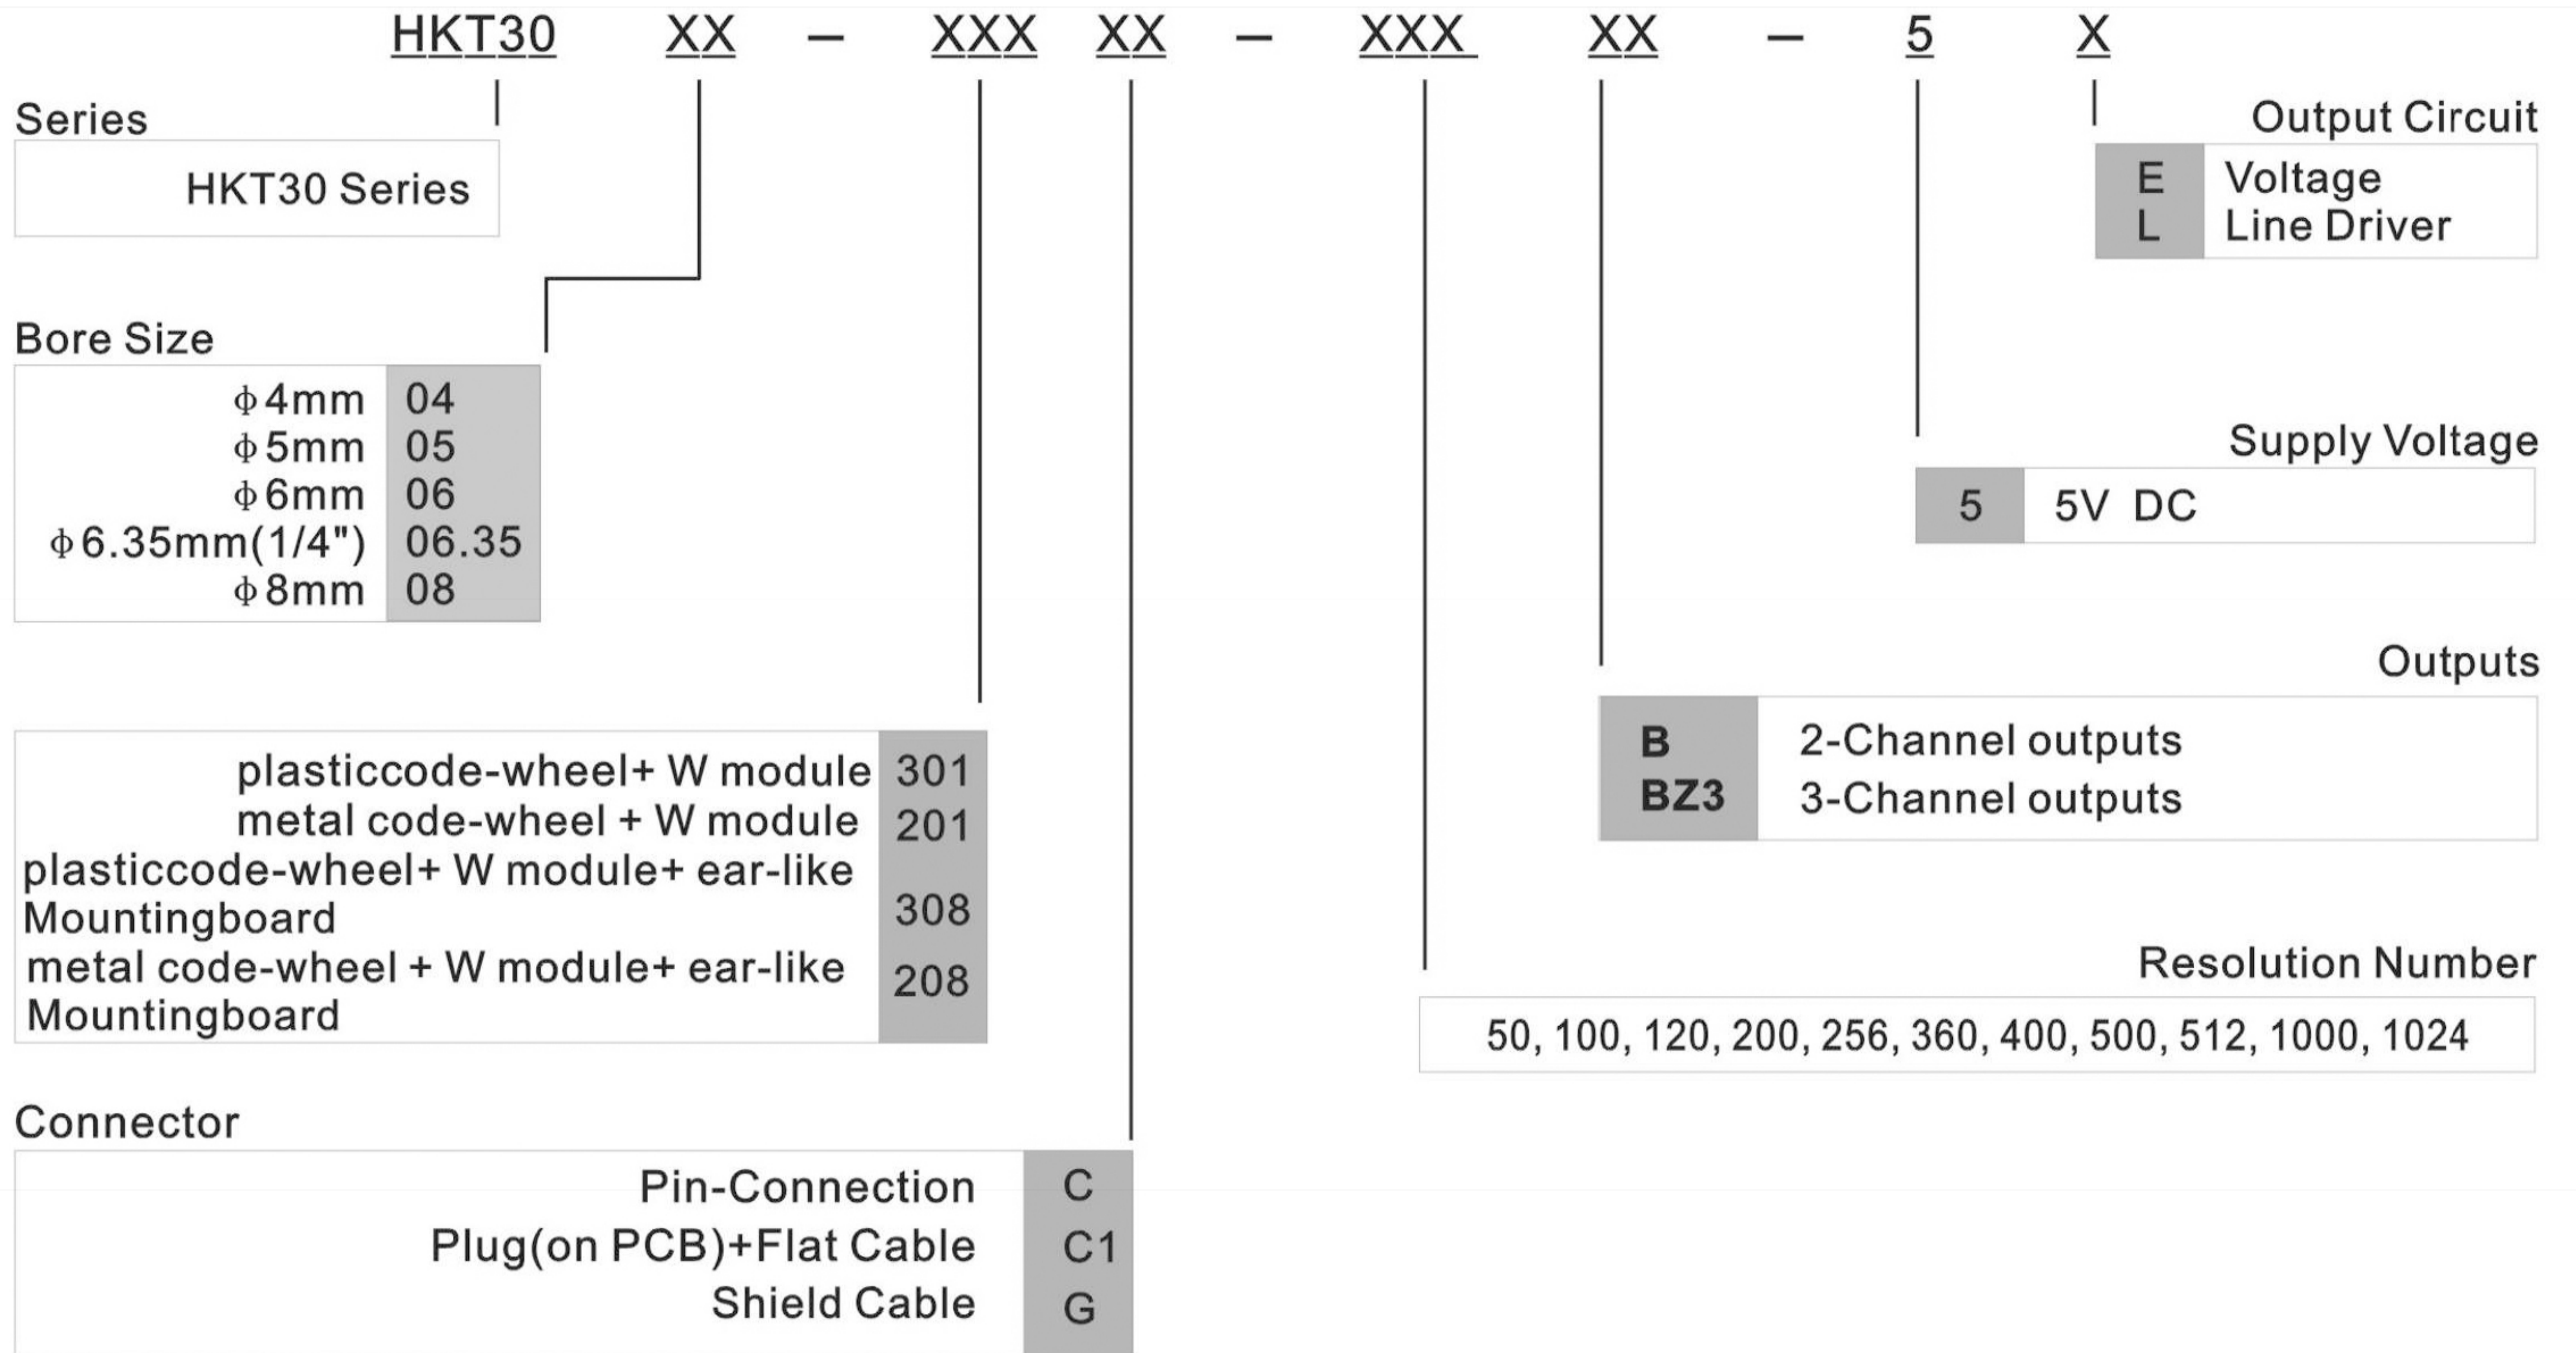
HKT30 XX – XXX XX – XXX XX – 5 X

Series

HKT30 Series

Output Circuit

| E | Voltage |
|---|---|
| L | Line Driver |

Bore Size

| $\phi$4mm | 04 |
|---|---|
| $\phi$5mm | 05 |
| $\phi$6mm | 06 |
| $\phi$6.35mm(1/4") | 06.35 |
| $\phi$8mm | 08 |

Supply Voltage

| 5 | 5V DC |
|---|---|

Outputs

| B | 2-Channel outputs |
|---|---|
| BZ3 | 3-Channel outputs |

| plasticcode-wheel+ W module | 301 |
|---|---|
| metal code-wheel + W module | 201 |
| plasticcode-wheel+ W module+ ear-like Mountingboard | 308 |
| metal code-wheel + W module+ ear-like Mountingboard | 208 |

Resolution Number

50, 100, 120, 200, 256, 360, 400, 500, 512, 1000, 1024

Connector

| Pin-Connection | C |
|---|---|
| Plug(on PCB)+Flat Cable | C1 |
| Shield Cable | G |